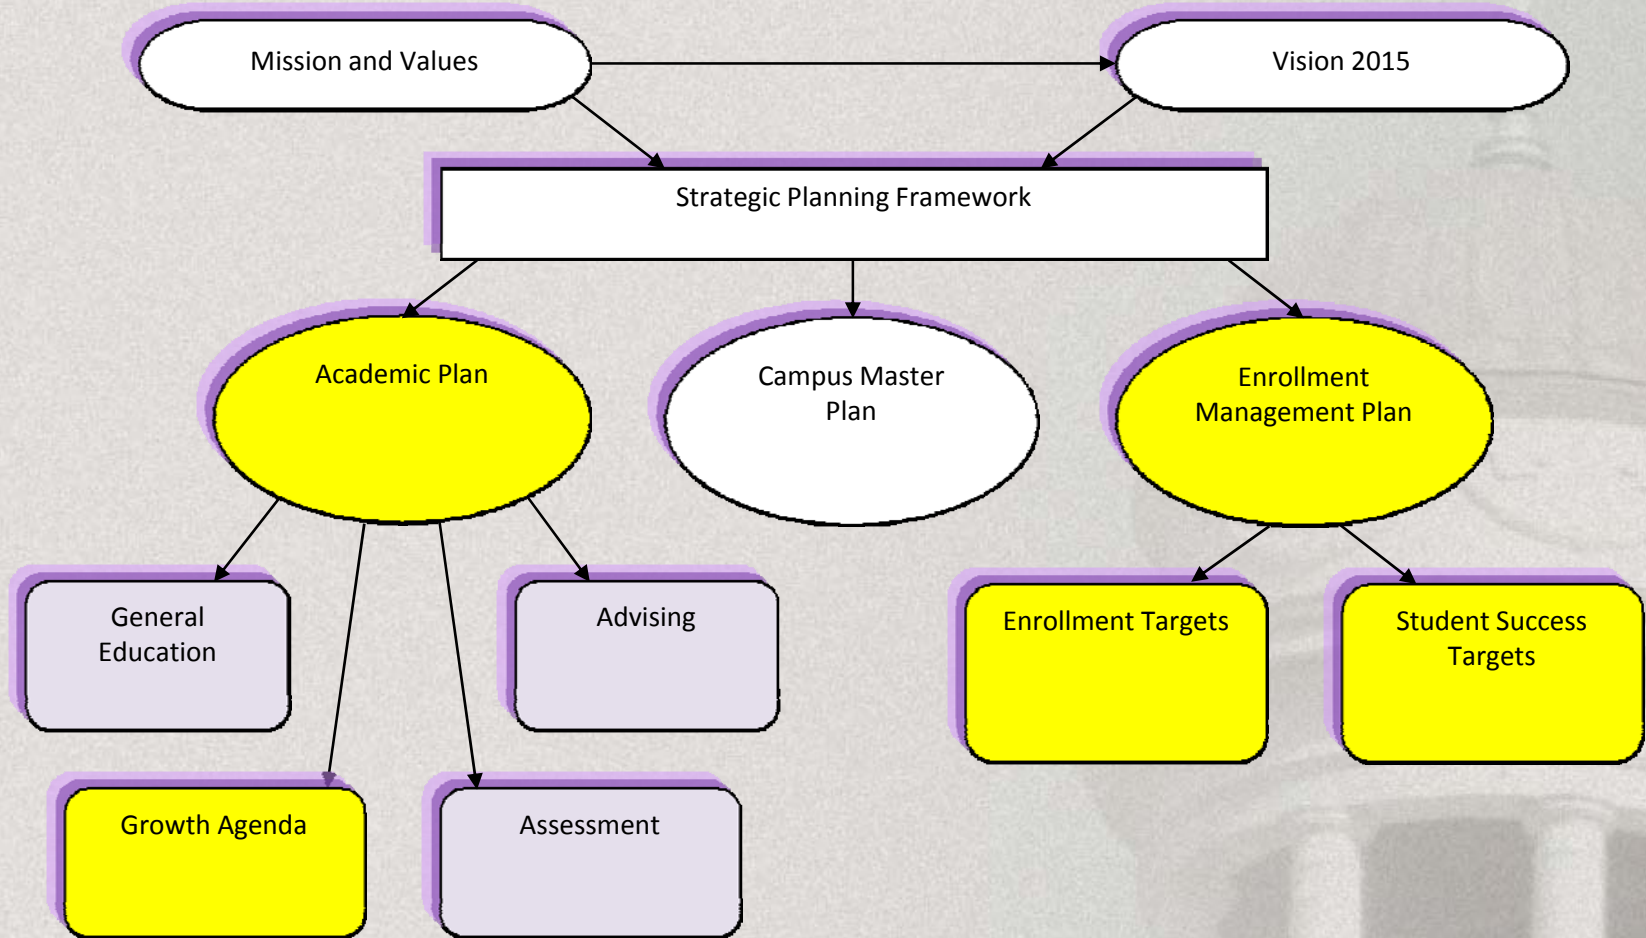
Mission and Values

Vision 2015

Strategic Planning Framework

Academic Plan

Campus Master Plan

Enrollment Management Plan

General Education

Advising

Enrollment Targets

Student Success Targets

Growth Agenda

Assessment